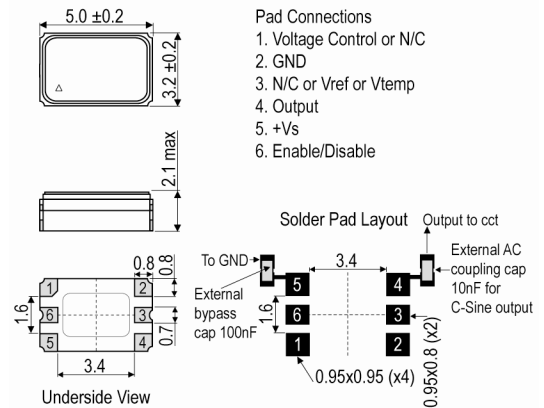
5.0 ±0.2

3.2 ±0.2

2.1 max

Pad Connections
1. Voltage Control or N/C
2. GND
3. N/C or Vref or Vtemp
4. Output
5. +Vs
6. Enable/Disable

0.8 0.8

1 2
1.6 6 3 0.7
5 4

3.4

Underside View

Solder Pad Layout

Output to cct

To GND

3.4

External AC coupling cap 10nF for C-Sine output

External bypass cap 100nF

5 4
1.6 6 3
1 2

0.95x0.95 (x4)

0.95x0.8 (x2)